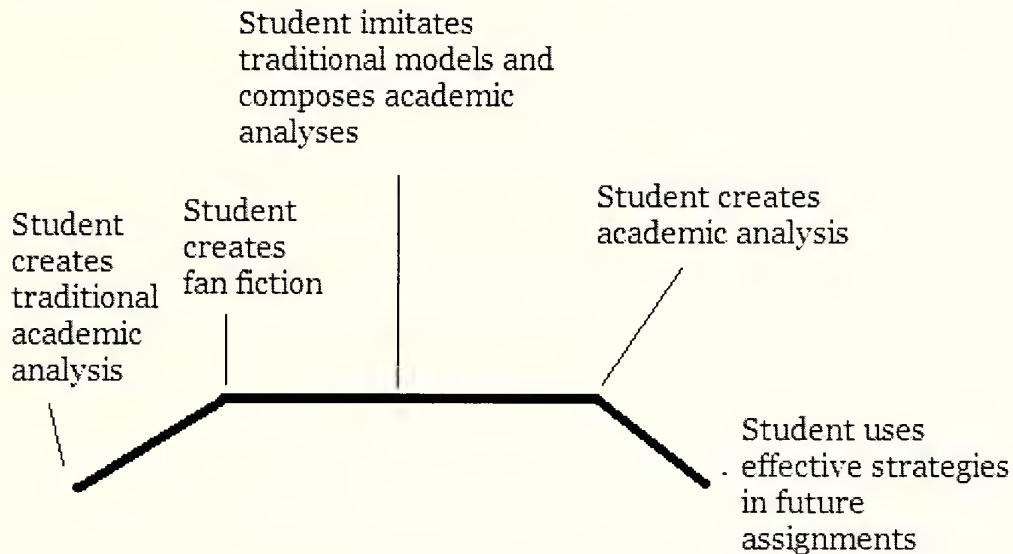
Student imitates traditional models and composes academic analyses

Student creates traditional academic analysis

Student creates fan fiction

Student creates academic analysis

Student uses effective strategies in future assignments